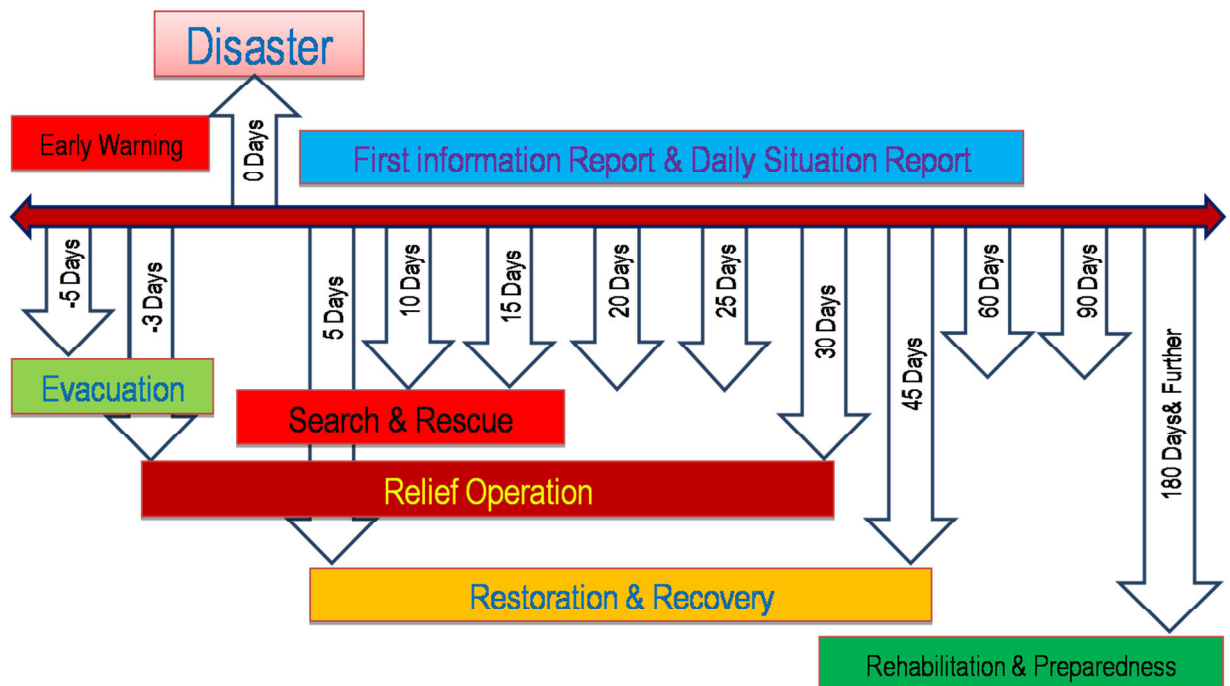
Disaster

Early Warning

0 Days

First information Report & Daily Situation Report

-5 Days

-3 Days

5 Days

10 Days

15 Days

20 Days

25 Days

30 Days

45 Days

60 Days

90 Days

180 Days& Further

Evacuation

Search & Rescue

Relief Operation

Restoration & Recovery

Rehabilitation & Preparedness